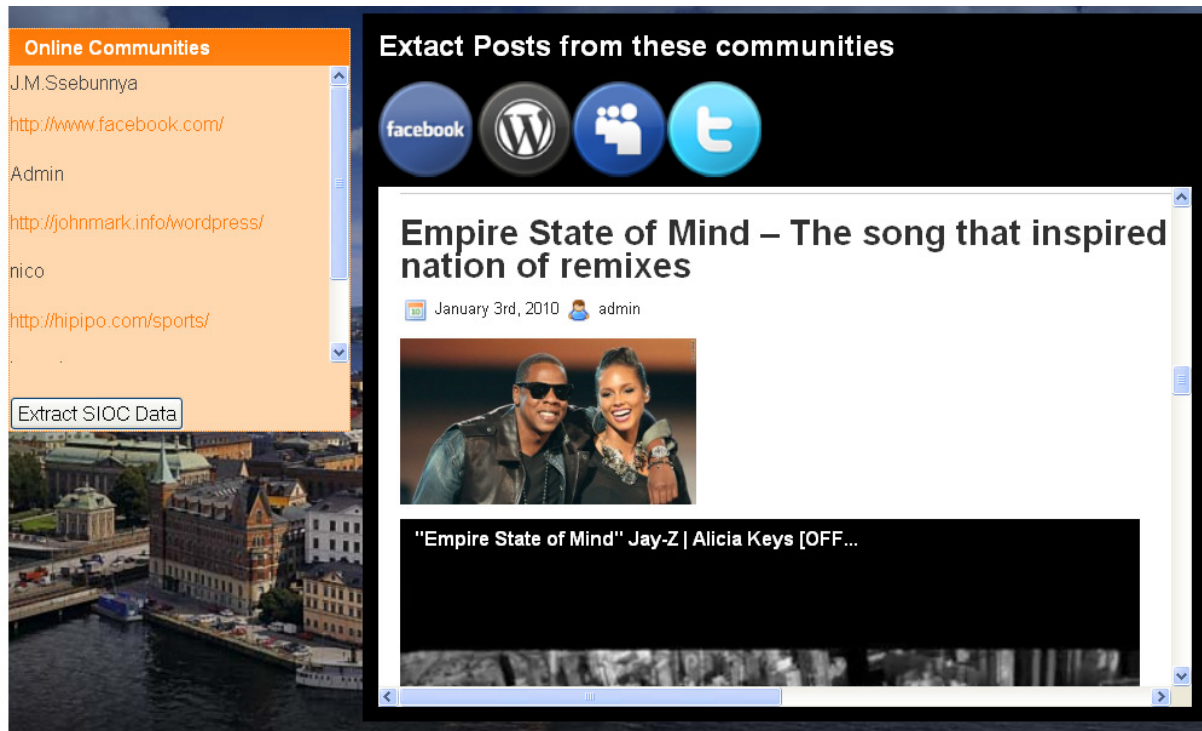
Online Communities

J.M.Ssebunnya

http://www.facebook.com/

Admin

http://johnmark.info/wordpress/

nico

http://hipipo.com/sports/

Extract SIOC Data

Extact Posts from these communities

facebook

Empire State of Mind – The song that inspired nation of remixes

January 3rd, 2010 admin

"Empire State of Mind" Jay-Z | Alicia Keys [OFF...